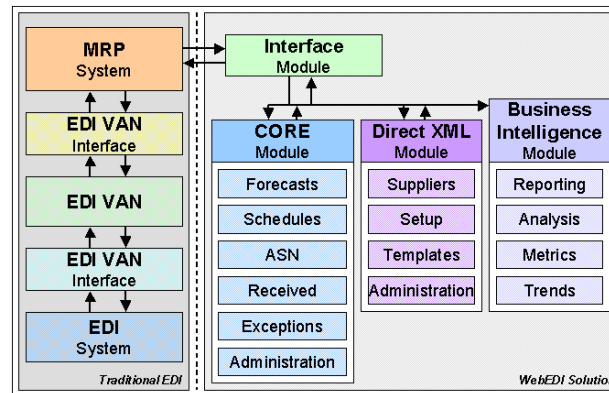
MRP
System

EDI VAN
Interface

EDI VAN

EDI VAN
Interface

EDI
System

Traditional EDI

Interface
Module

CORE
Module

Forecasts

Schedules

ASN

Received

Exceptions

Administration

Direct XML
Module

Suppliers

Setup

Templates

Administration

Business
Intelligence
Module

Reporting

Analysis

Metrics

Trends

WebEDI Solutio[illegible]